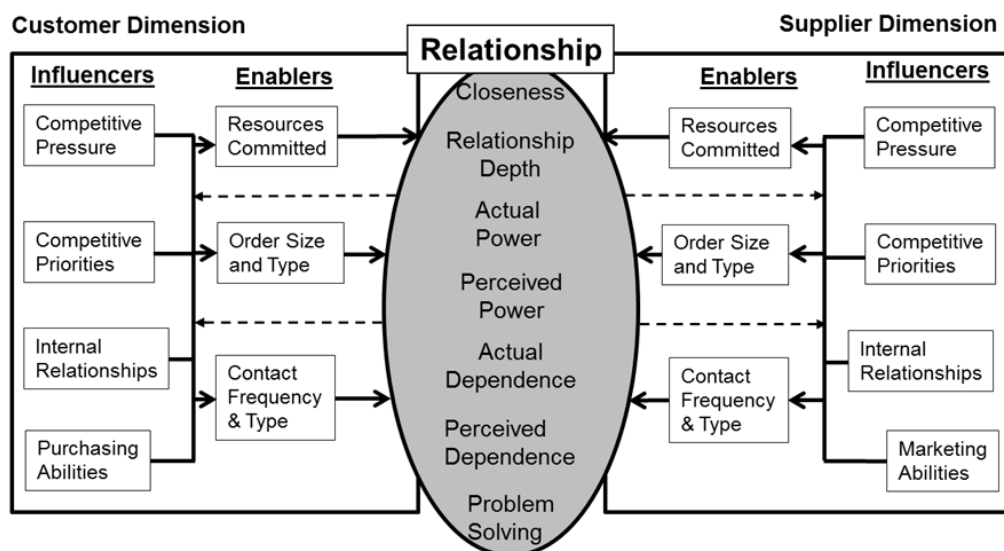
Customer Dimension

Supplier Dimension

Relationship

Influencers

Enablers

Competitive Pressure

Competitive Priorities

Internal Relationships

Purchasing Abilities

Resources Committed

Order Size and Type

Contact Frequency & Type

Closeness

Relationship Depth

Actual Power

Perceived Power

Actual Dependence

Perceived Dependence

Problem Solving

Enablers

Influencers

Resources Committed

Order Size and Type

Contact Frequency & Type

Competitive Pressure

Competitive Priorities

Internal Relationships

Marketing Abilities